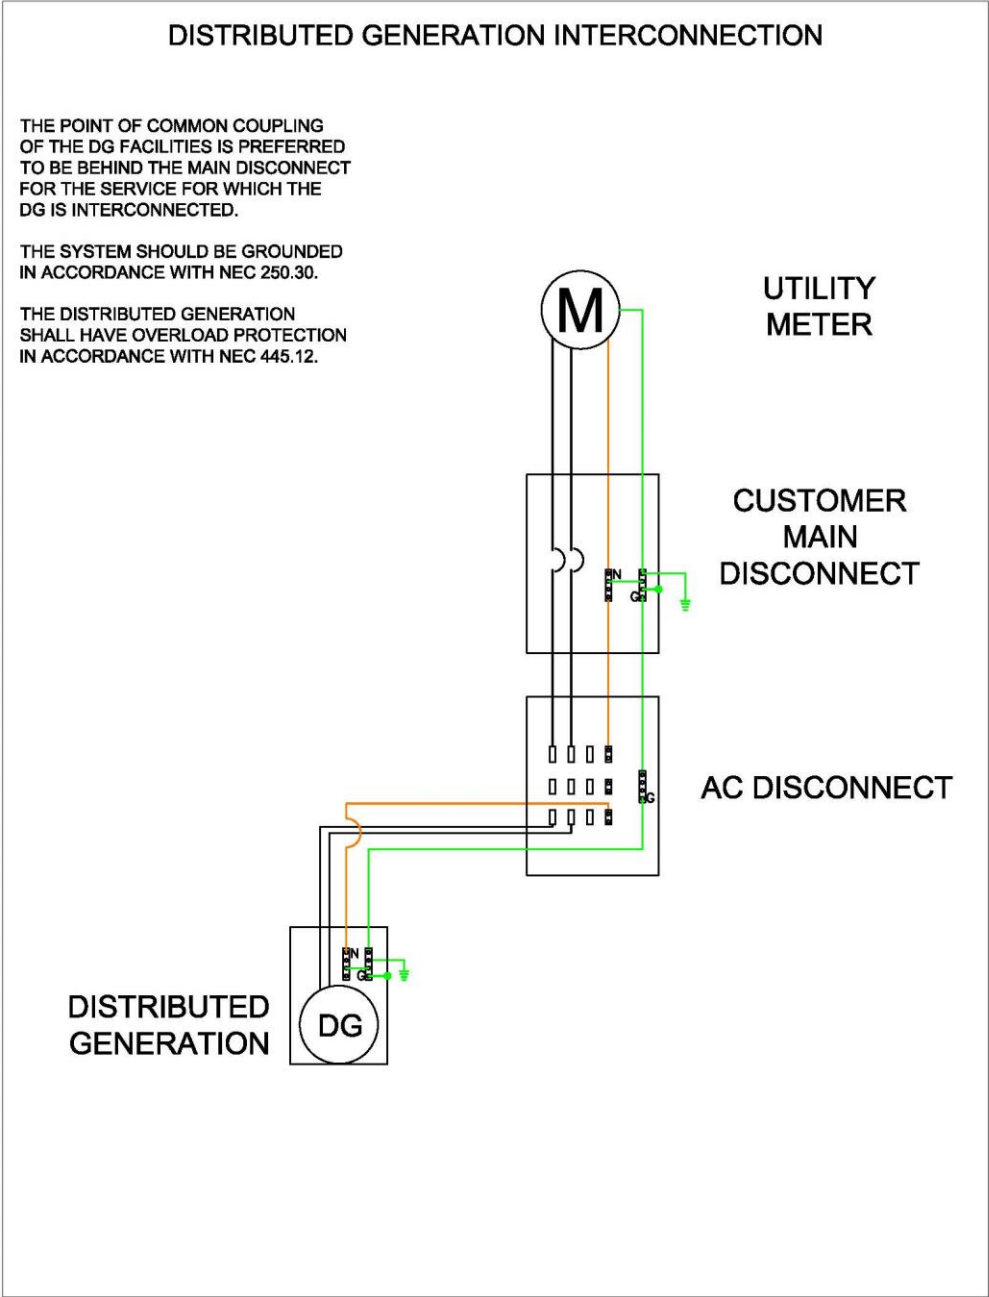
DISTRIBUTED GENERATION INTERCONNECTION

THE POINT OF COMMON COUPLING OF THE DG FACILITIES IS PREFERRED TO BE BEHIND THE MAIN DISCONNECT FOR THE SERVICE FOR WHICH THE DG IS INTERCONNECTED.

THE SYSTEM SHOULD BE GROUNDED IN ACCORDANCE WITH NEC 250.30.

THE DISTRIBUTED GENERATION SHALL HAVE OVERLOAD PROTECTION IN ACCORDANCE WITH NEC 445.12.

M

UTILITY METER

N

G

CUSTOMER MAIN DISCONNECT

G

AC DISCONNECT

N

G

DISTRIBUTED GENERATION

DG